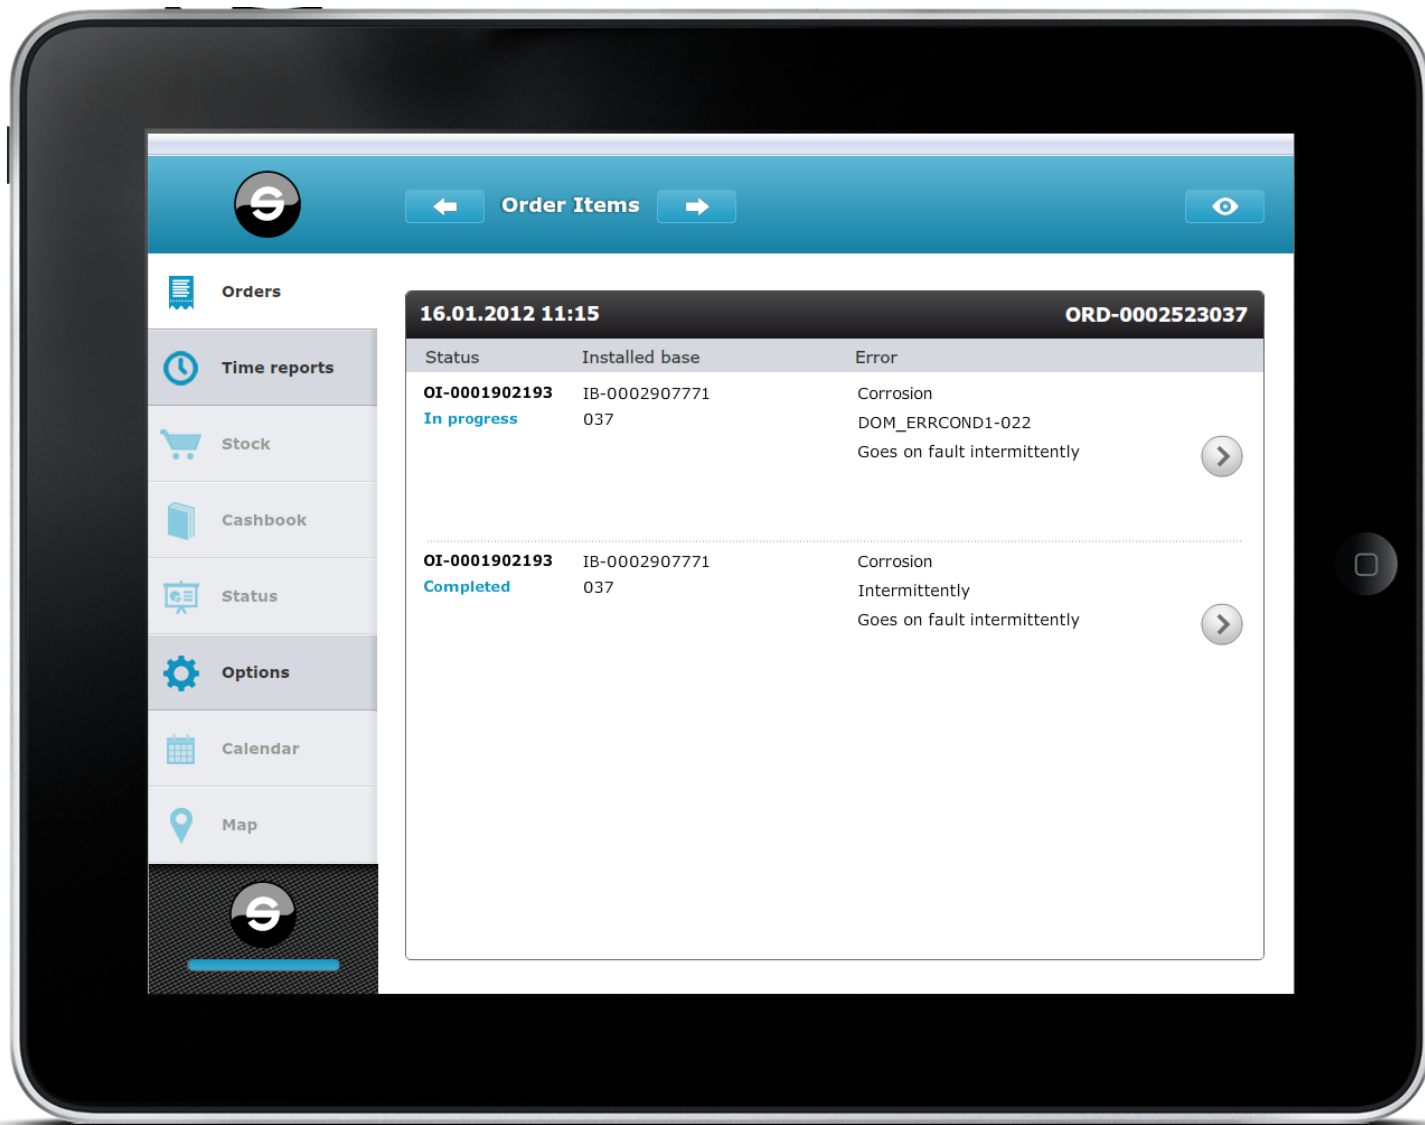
Order Items

Orders

Time reports

Stock

Cashbook

Status

Options

Calendar

Map

16.01.2012 11:15

ORD-0002523037

| Status | Installed base | Error |
|---|---|---|
| OI-0001902193 In progress | IB-0002907771 037 | Corrosion DOM_ERRCOND1-022 Goes on fault intermittently |
| OI-0001902193 Completed | IB-0002907771 037 | Corrosion Intermittently Goes on fault intermittently |